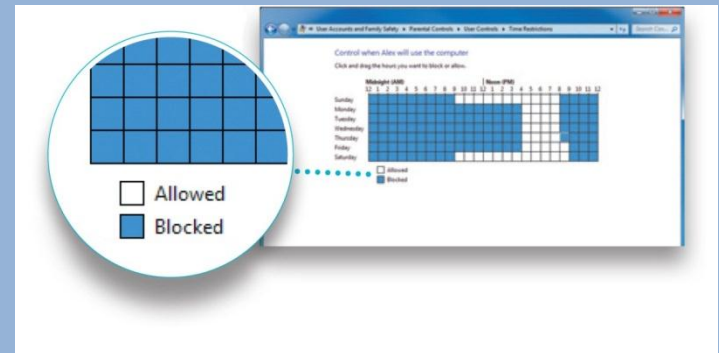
Allowed
Blocked

User Accounts and Family Safety ▸ Parental Controls ▸ User Controls ▸ Time Restrictions

Search Con...

Control when Alex will use the computer

Click and drag the hours you want to block or allow.

Midnight (AM)

Noon (PM)

12 1 2 3 4 5 6 7 8 9 10 11 12 1 2 3 4 5 6 7 8 9 10 11 12

Sunday
Monday
Tuesday
Wednesday
Thursday
Friday
Saturday

Allowed
Blocked